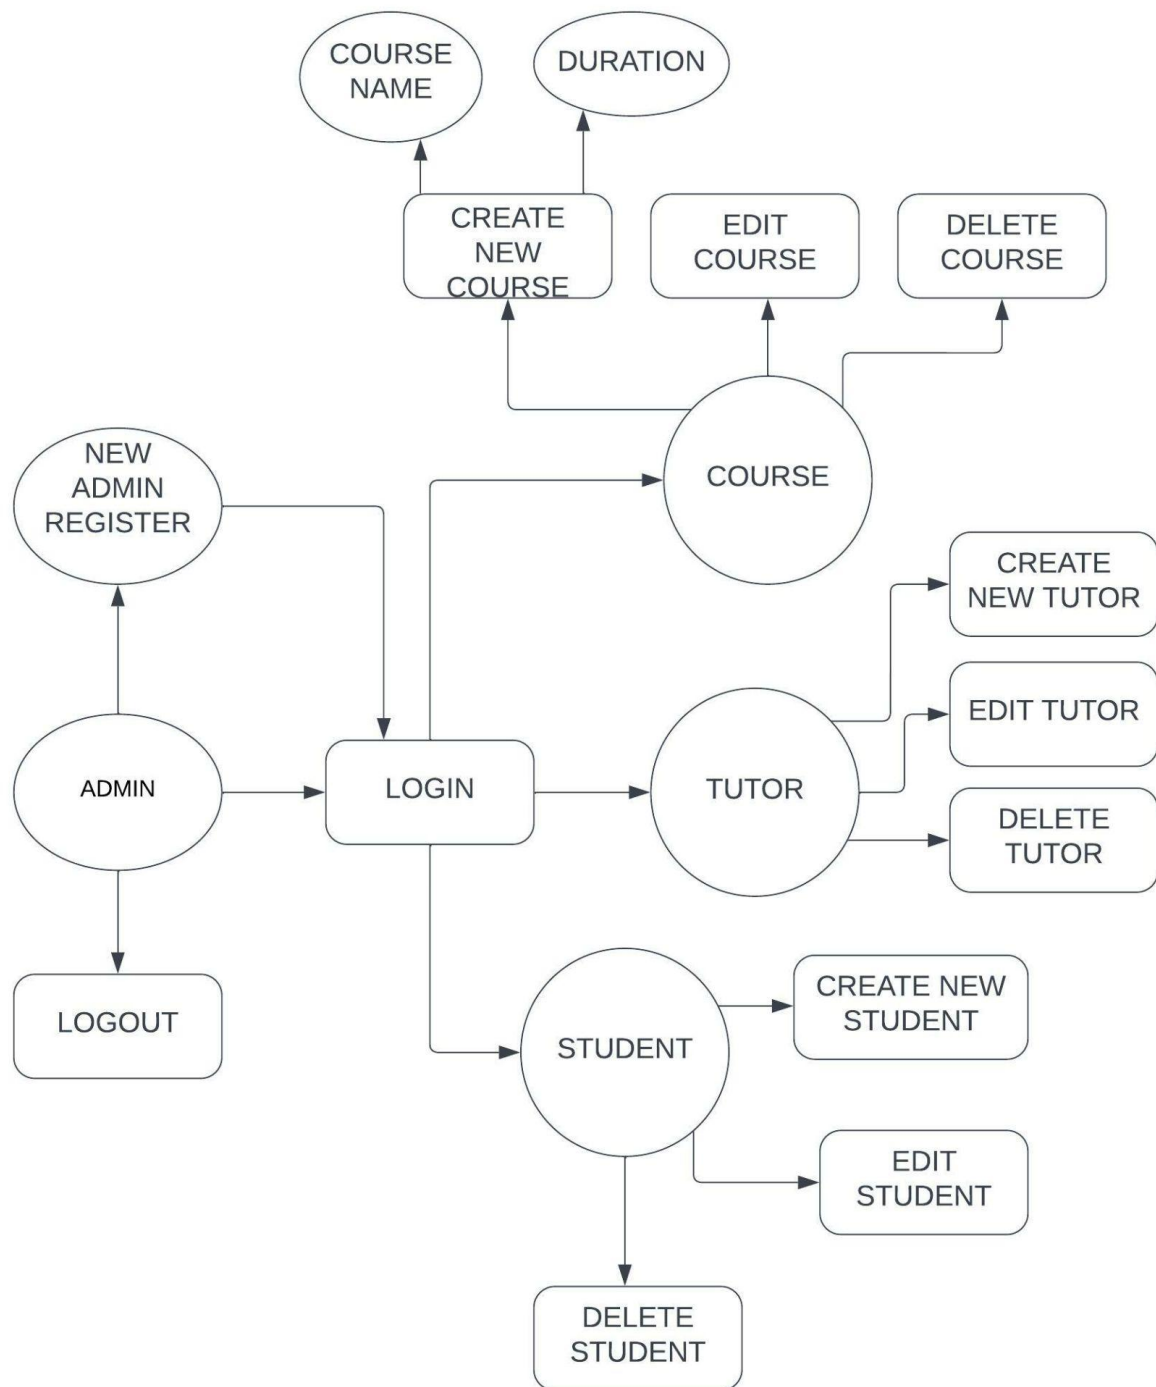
COURSE NAME

DURATION

CREATE NEW COURSE

EDIT COURSE

DELETE COURSE

NEW ADMIN REGISTER

COURSE

CREATE NEW TUTOR

EDIT TUTOR

ADMIN

LOGIN

TUTOR

DELETE TUTOR

LOGOUT

CREATE NEW STUDENT

STUDENT

EDIT STUDENT

DELETE STUDENT